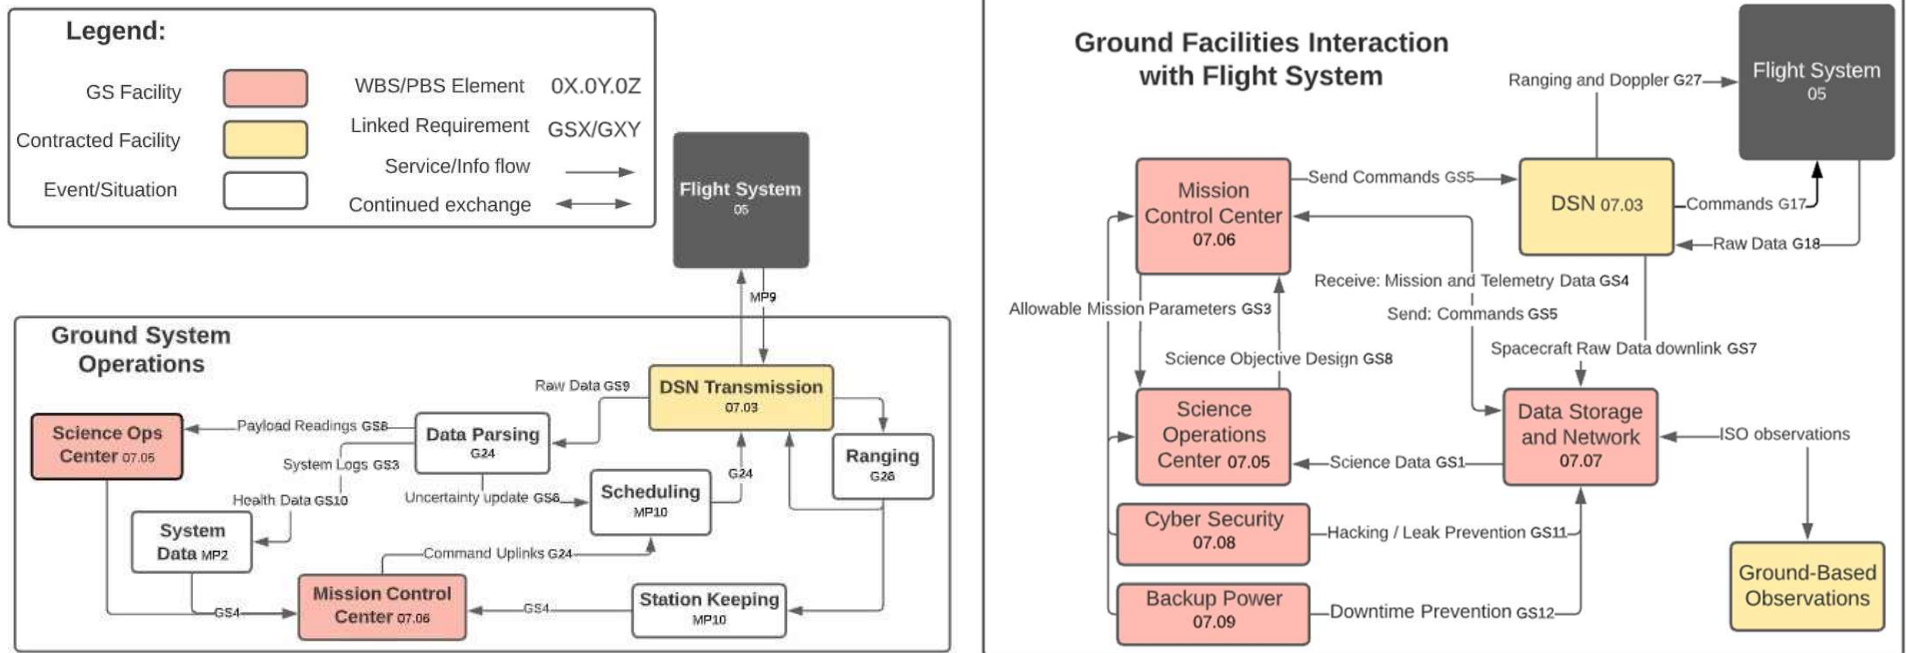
Legend:

GS Facility

Contracted Facility

Event/Situation

WBS/PBS Element 0X.0Y.0Z

Linked Requirement GSX/GXY

Service/Info flow

Continued exchange

Flight System
05

MP9

Ground System Operations

Raw Data GS9

DSN Transmission
07.03

Science Ops Center 07.05

Payload Readings GS8

Data Parsing
G24

System Logs GS3

Health Data GS10

Uncertainty update GS6

Scheduling
MP10

G24

Ranging
G28

System Data MP2

Command Uplinks G24

GS4

Mission Control Center 07.06

GS4

Station Keeping
MP10

Ground Facilities Interaction with Flight System

Ranging and Doppler G27

Flight System
05

Mission Control Center
07.06

Send Commands GS5

DSN 07.03

Commands G17

Raw Data G18

Receive: Mission and Telemetry Data GS4

Allowable Mission Parameters GS3

Send: Commands GS5

Spacecraft Raw Data downlink GS7

Science Objective Design GS8

Science Operations Center 07.05

Science Data GS1

Data Storage and Network
07.07

ISO observations

Cyber Security
07.08

Hacking / Leak Prevention GS11

Backup Power
07.09

Downtime Prevention GS12

Ground-Based Observations